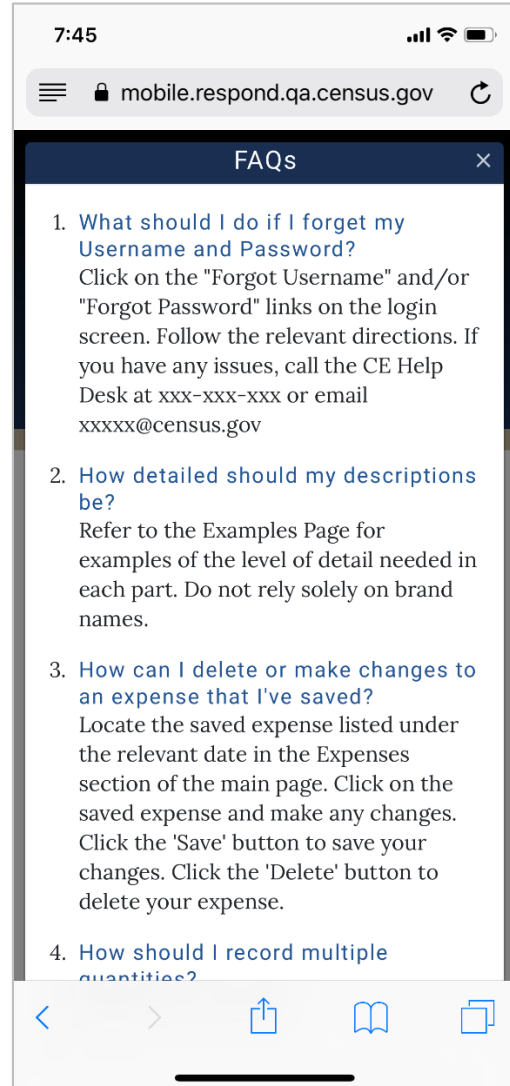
7:45

mobile.respond.qa.census.gov

FAQs

×

1. What should I do if I forget my Username and Password?
Click on the "Forgot Username" and/or "Forgot Password" links on the login screen. Follow the relevant directions. If you have any issues, call the CE Help Desk at xxx-xxx-xxx or email xxxxx@census.gov

2. How detailed should my descriptions be?
Refer to the Examples Page for examples of the level of detail needed in each part. Do not rely solely on brand names.

3. How can I delete or make changes to an expense that I've saved?
Locate the saved expense listed under the relevant date in the Expenses section of the main page. Click on the saved expense and make any changes. Click the 'Save' button to save your changes. Click the 'Delete' button to delete your expense.

4. How should I record multiple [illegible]